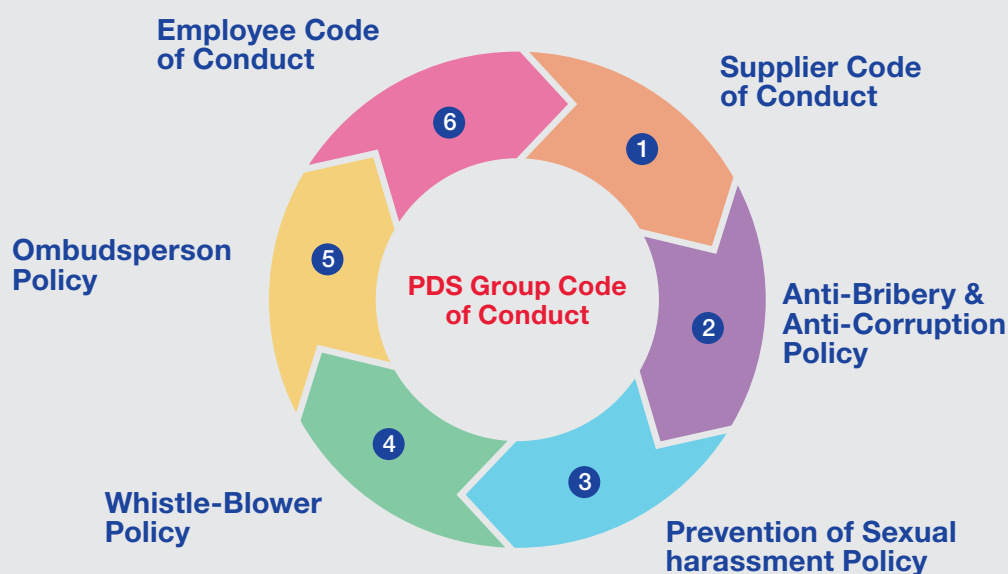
Employee Code of Conduct

6

Supplier Code of Conduct

1

Ombudsperson Policy

5

PDS Group Code of Conduct

Anti-Bribery & Anti-Corruption Policy

2

4

3

Whistle-Blower Policy

Prevention of Sexual harassment Policy